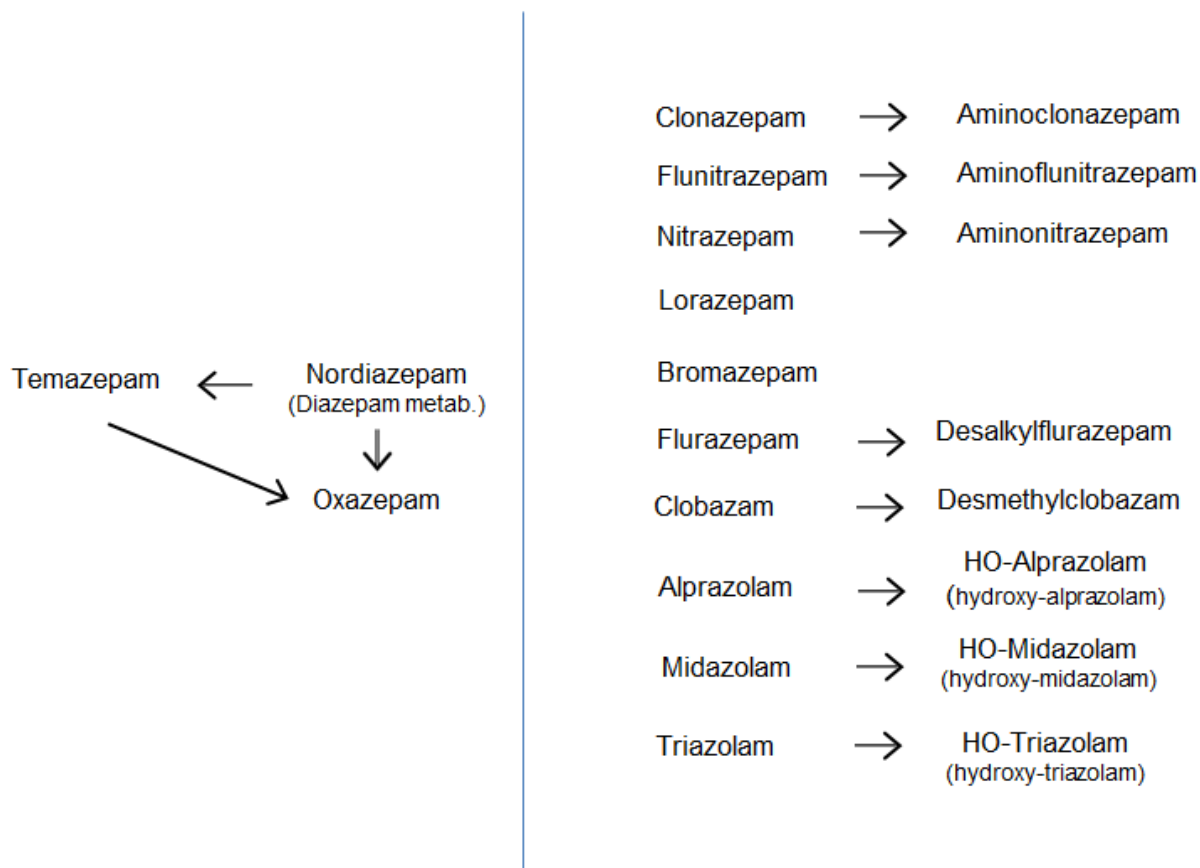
Temazepam ← Nordiazepam
(Diazepam metab.)
Oxazepam

Clonazepam → Aminoclonazepam
Flunitrazepam → Aminoflunitrazepam
Nitrazepam → Aminonitrazepam
Lorazepam
Bromazepam
Flurazepam → Desalkylflurazepam
Clobazam → Desmethylclobazam
Alprazolam → HO-Alprazolam (hydroxy-alprazolam)
Midazolam → HO-Midazolam (hydroxy-midazolam)
Triazolam → HO-Triazolam (hydroxy-triazolam)